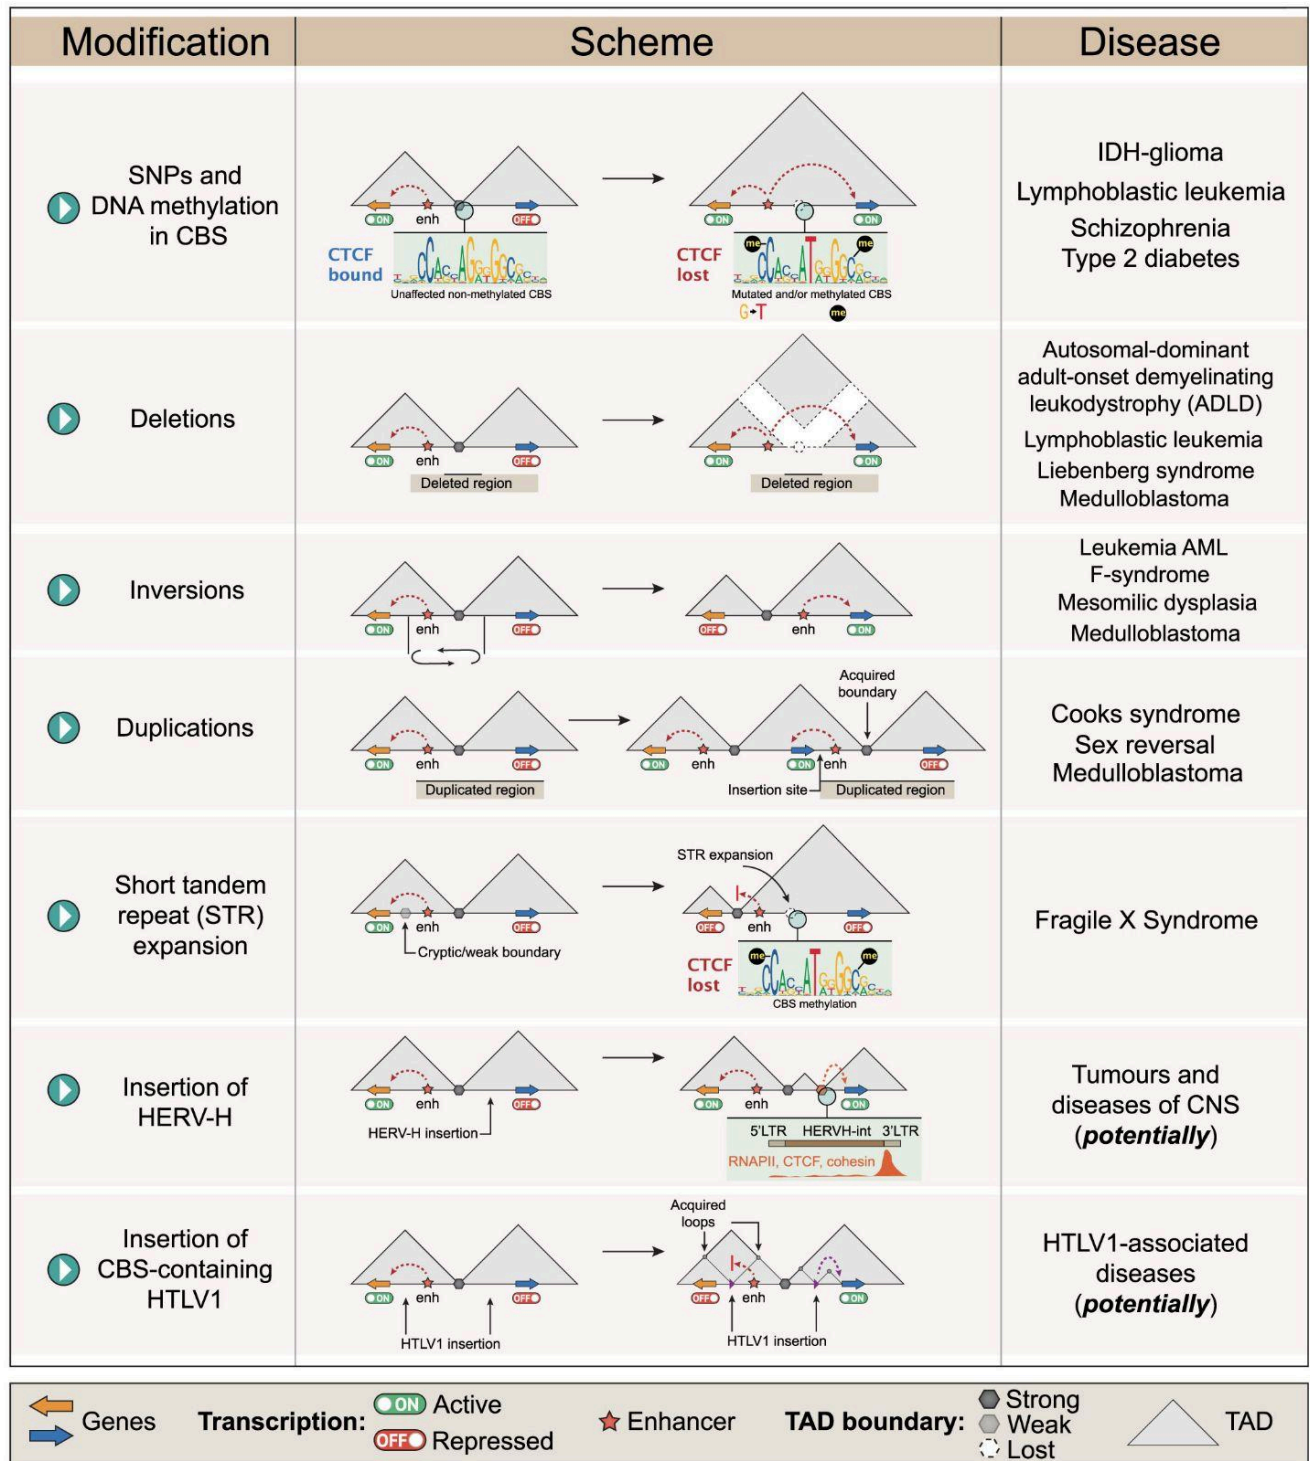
| Modification | Scheme | Disease |
|---|---|---|
| SNPs and DNA methylation in CBS | ON enh OFF; CTCF bound; Unaffected non-methylated CBS → ON ON; CTCF lost; me me; Mutated and/or methylated CBS; G→T me | IDH-glioma<br>Lymphoblastic leukemia<br>Schizophrenia<br>Type 2 diabetes |
| Deletions | ON enh OFF; Deleted region → ON ON; Deleted region | Autosomal-dominant adult-onset demyelinating leukodystrophy (ADLD)<br>Lymphoblastic leukemia<br>Liebenberg syndrome<br>Medulloblastoma |
| Inversions | ON enh OFF → OFF enh ON | Leukemia AML<br>F-syndrome<br>Mesomilic dysplasia<br>Medulloblastoma |
| Duplications | ON enh OFF; Duplicated region → ON enh ON enh OFF; Acquired boundary; Insertion site; Duplicated region | Cooks syndrome<br>Sex reversal<br>Medulloblastoma |
| Short tandem repeat (STR) expansion | ON enh OFF; Cryptic/weak boundary → STR expansion; OFF enh OFF; CTCF lost; me me; CBS methylation | Fragile X Syndrome |
| Insertion of HERV-H | ON enh OFF; HERV-H insertion → ON enh ON; 5'LTR HERVH-int 3'LTR; RNAPII, CTCF, cohesin | Tumours and diseases of CNS (*potentially*) |
| Insertion of CBS-containing HTLV1 | ON enh OFF; HTLV1 insertion → Acquired loops; OFF enh ON; HTLV1 insertion | HTLV1-associated diseases (*potentially*) |

Genes **Transcription:** ON Active OFF Repressed Enhancer **TAD boundary:** Strong Weak Lost TAD